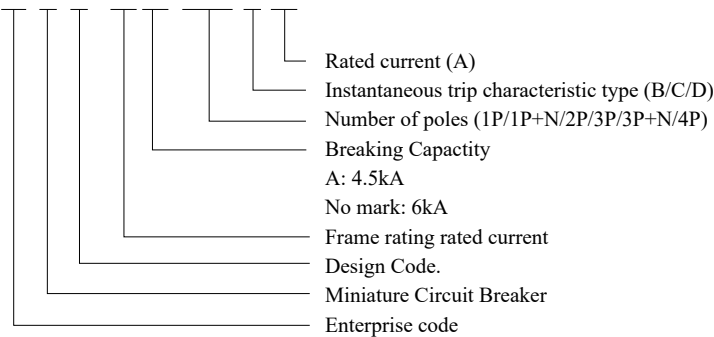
Rated current (A)
Instantaneous trip characteristic type (B/C/D)
Number of poles (1P/1P+N/2P/3P/3P+N/4P)
Breaking Capactity
A: 4.5kA
No mark: 6kA
Frame rating rated current
Design Code.
Miniature Circuit Breaker
Enterprise code